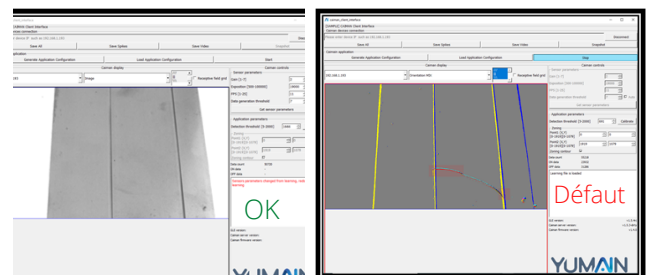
Save All	Save Sphex	Save Video	Snapshot
Generate Application Configuration	Load Application Configuration	Start
Camera display	Camera controls
Image
Receptive field grid
Sensor parameters
Gain [1-7]
Exposition [50-100000]
FPS [1-20]
Data generation threshold
Get sensor parameters
Application parameters
Selection threshold [0-2000]
Data count
FPS view
Camera parameters changed from learning, learning...
OK
YUMAIN

Cameo_client_interface
Camera Client Interface
Camera device connection
Disconnect
Save All	Save Sphex	Save Video	Snapshot
Camera application
Generate Application Configuration	Load Application Configuration	Stop
Camera display	Camera controls
Anomalies Fifo
Receptive field grid
Sensor parameters
Application parameters
Selection threshold [0-2000]
Calibrate
Zoning
Data count
FPS view
Learning file is loaded
Défaut
YUMAIN